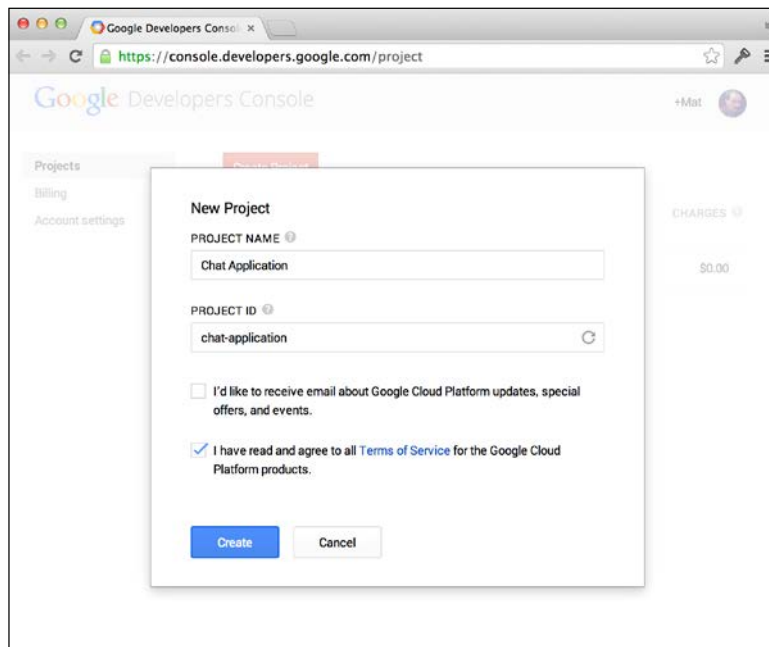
Google Developers Conso ×

https://console.developers.google.com/project

Google Developers Console

+Mat

Projects

Billing

Account settings

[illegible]

CHARGES

$0.00

New Project

PROJECT NAME

Chat Application

PROJECT ID

chat-application

I'd like to receive email about Google Cloud Platform updates, special offers, and events.

I have read and agree to all Terms of Service for the Google Cloud Platform products.

Create

Cancel